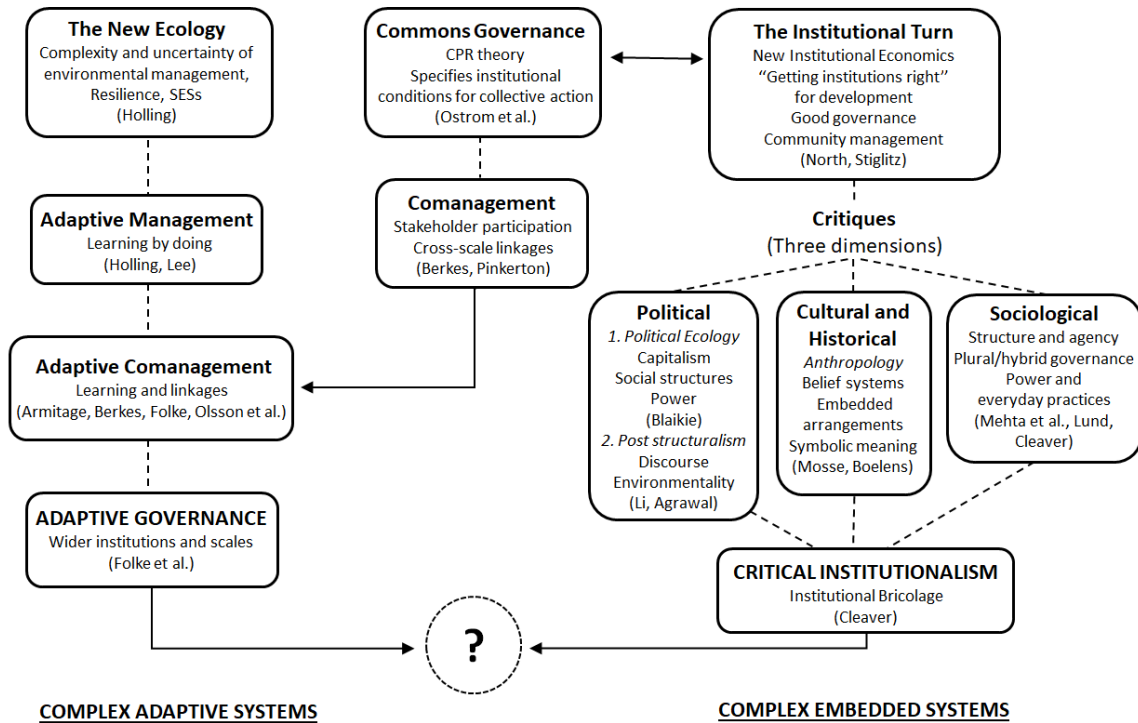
**The New Ecology**
Complexity and uncertainty of environmental management, Resilience, SESs
(Holling)

**Commons Governance**
CPR theory
Specifies institutional conditions for collective action
(Ostrom et al.)

**The Institutional Turn**
New Institutional Economics
"Getting institutions right" for development
Good governance
Community management
(North, Stiglitz)

**Adaptive Management**
Learning by doing
(Holling, Lee)

**Comanagement**
Stakeholder participation
Cross-scale linkages
(Berkes, Pinkerton)

**Critiques**
(Three dimensions)

**Adaptive Comanagement**
Learning and linkages
(Armitage, Berkes, Folke, Olsson et al.)

**Political**
*1. Political Ecology*
Capitalism
Social structures
Power
(Blaikie)
*2. Post structuralism*
Discourse
Environmentality
(Li, Agrawal)

**Cultural and Historical**
*Anthropology*
Belief systems
Embedded arrangements
Symbolic meaning
(Mosse, Boelens)

**Sociological**
Structure and agency
Plural/hybrid governance
Power and everyday practices
(Mehta et al., Lund, Cleaver)

**ADAPTIVE GOVERNANCE**
Wider institutions and scales
(Folke et al.)

**CRITICAL INSTITUTIONALISM**
Institutional Bricolage
(Cleaver)

?

COMPLEX ADAPTIVE SYSTEMS

COMPLEX EMBEDDED SYSTEMS